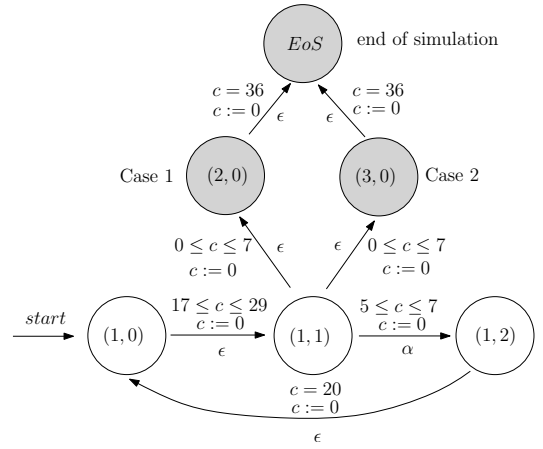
$EoS$ end of simulation

$c = 36$
$c := 0$
$\epsilon$

$c = 36$
$c := 0$
$\epsilon$

Case 1 $(2, 0)$

$(3, 0)$ Case 2

$0 \le c \le 7$
$c := 0$
$\epsilon$

$\epsilon$
$0 \le c \le 7$
$c := 0$

$start$

$(1, 0)$

$17 \le c \le 29$
$c := 0$
$\epsilon$

$(1, 1)$

$5 \le c \le 7$
$c := 0$
$\alpha$

$(1, 2)$

$c = 20$
$c := 0$
$\epsilon$